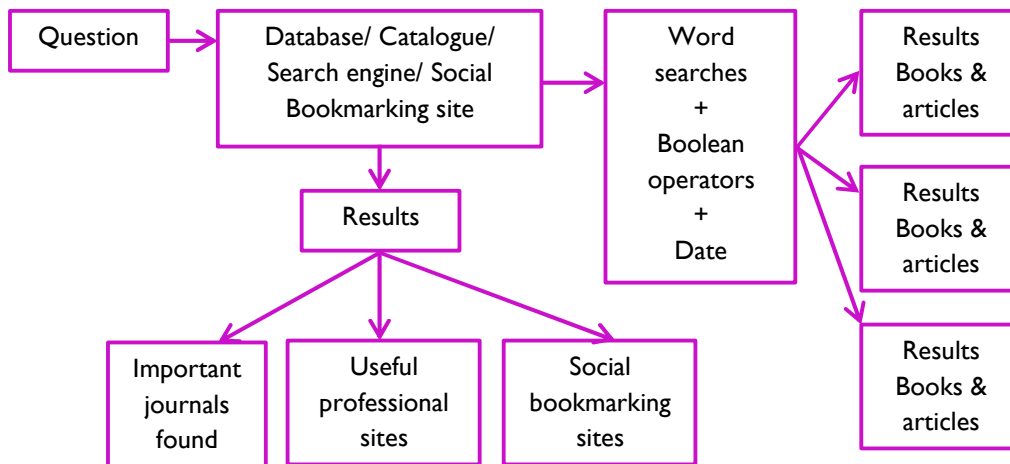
Question

Database/ Catalogue/ Search engine/ Social Bookmarking site

Word searches + Boolean operators + Date

Results Books & articles

Results Books & articles

Results Books & articles

Results

Important journals found

Useful professional sites

Social bookmarking sites